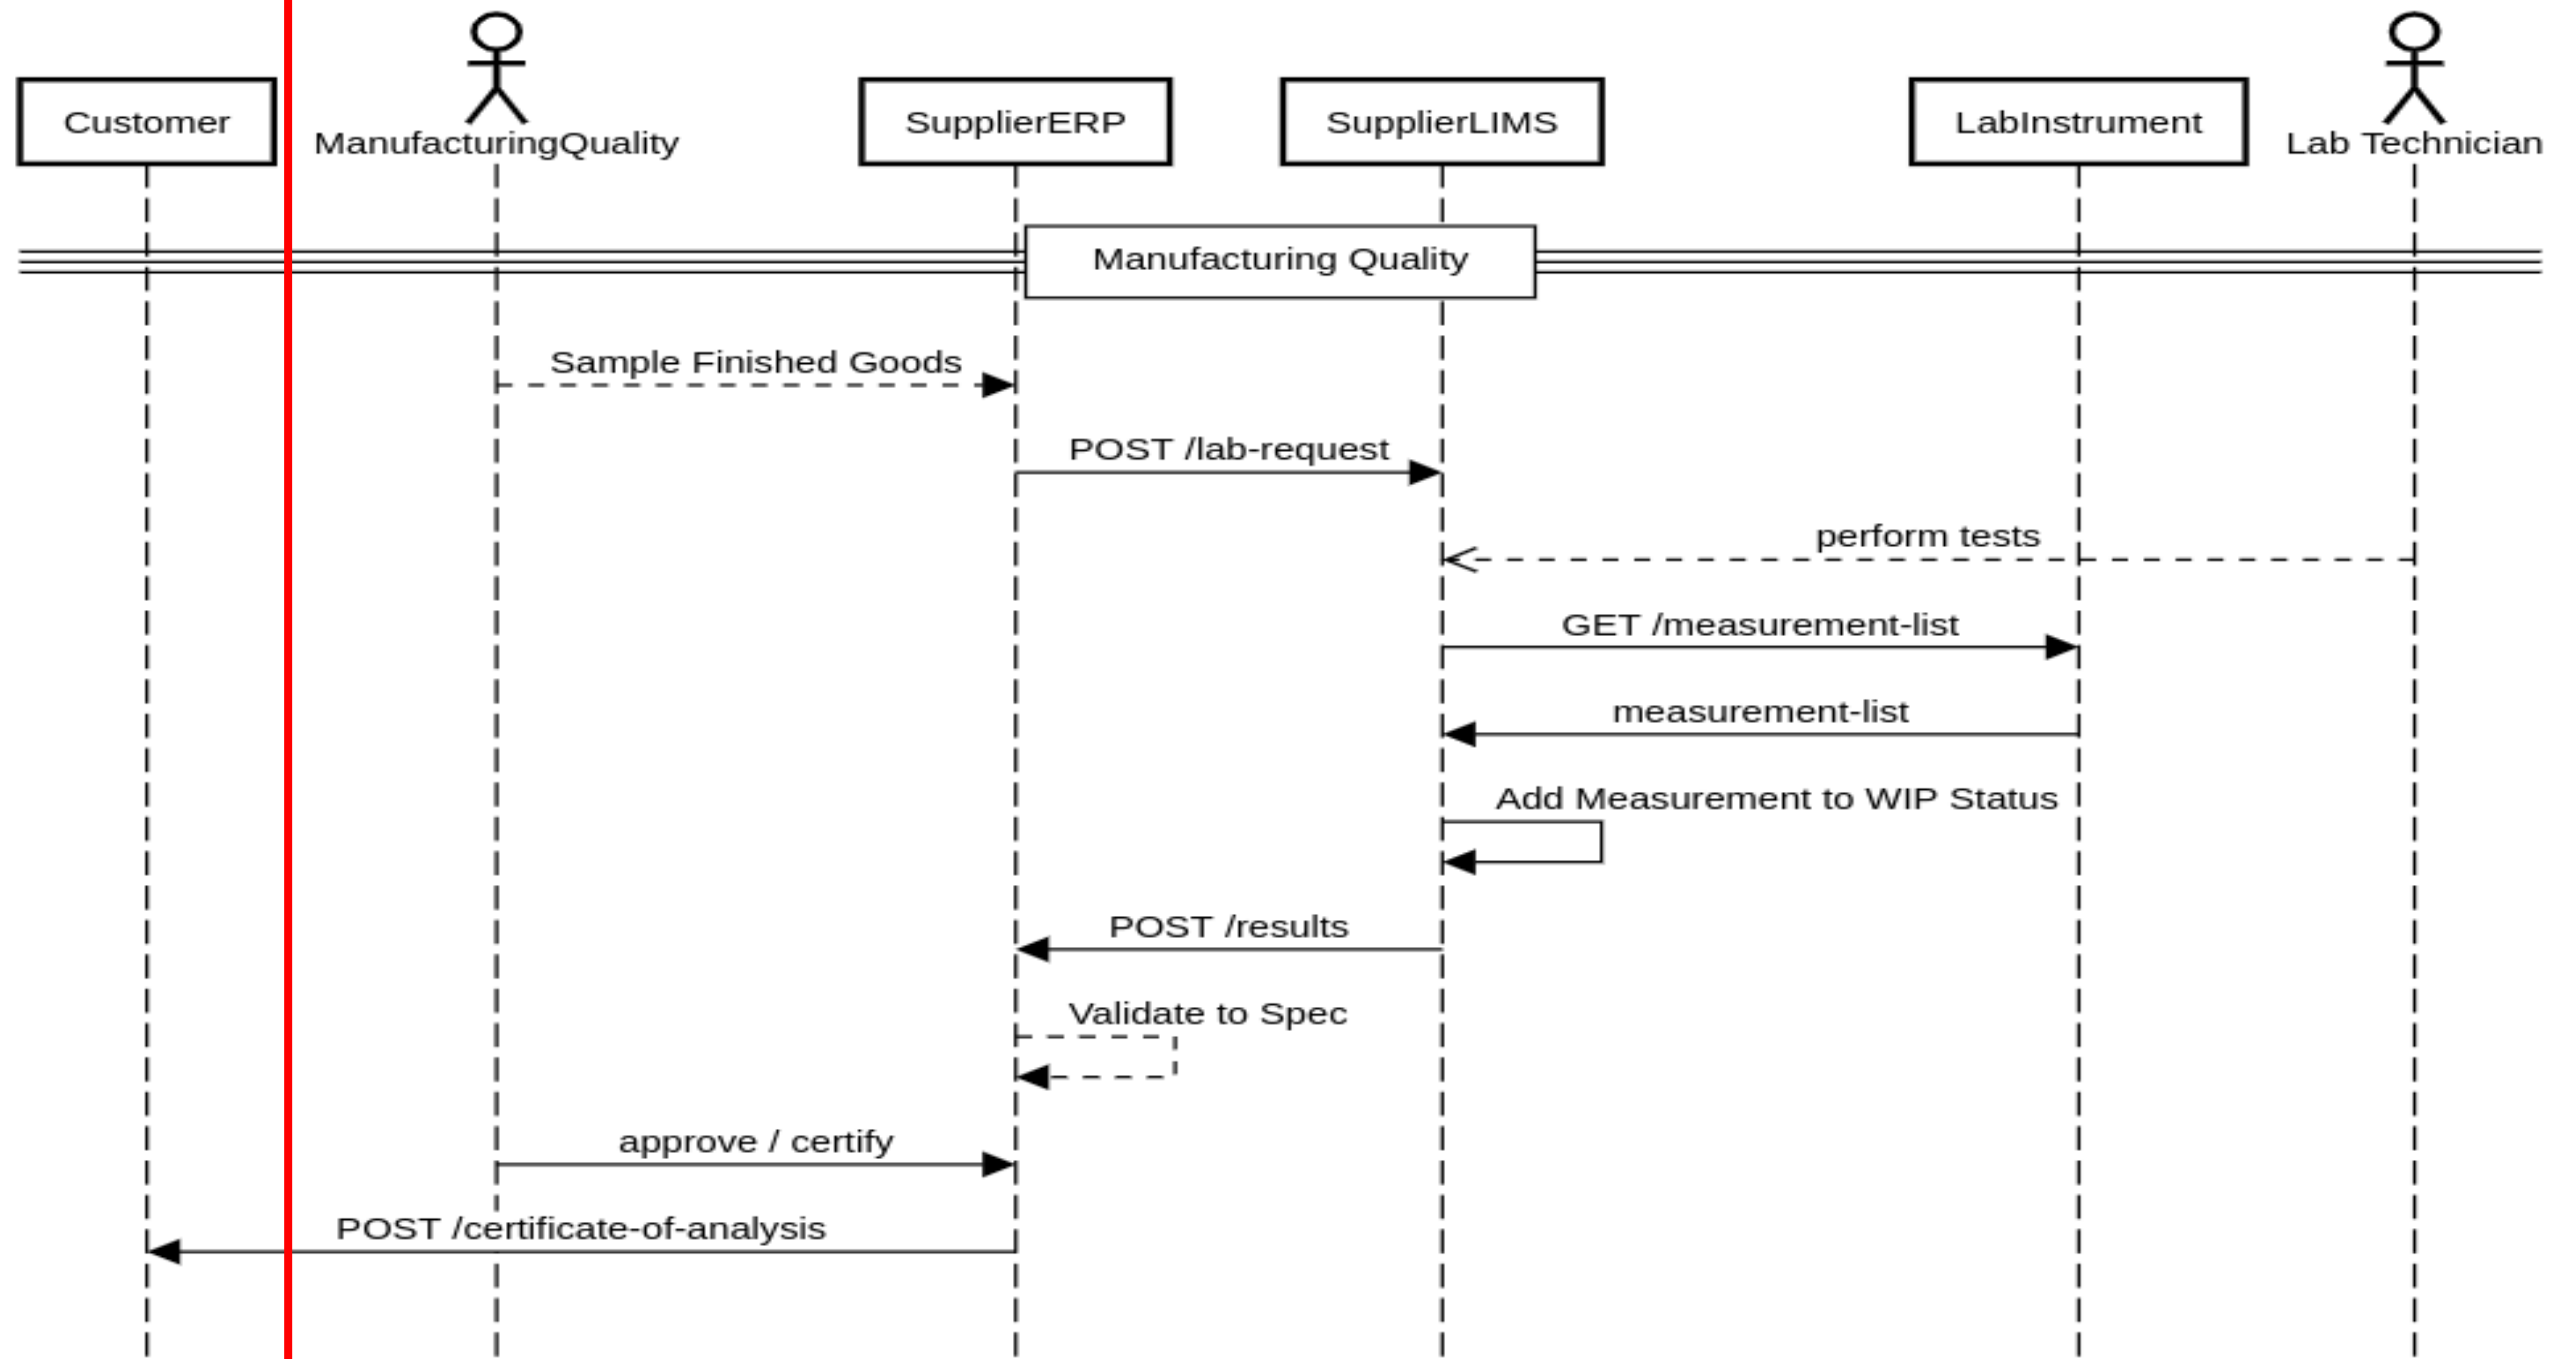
Customer
ManufacturingQuality
SupplierERP
SupplierLIMS
LabInstrument
Lab Technician

Manufacturing Quality

Sample Finished Goods

POST /lab-request

perform tests

GET /measurement-list

measurement-list

Add Measurement to WIP Status

POST /results

Validate to Spec

approve / certify

POST /certificate-of-analysis